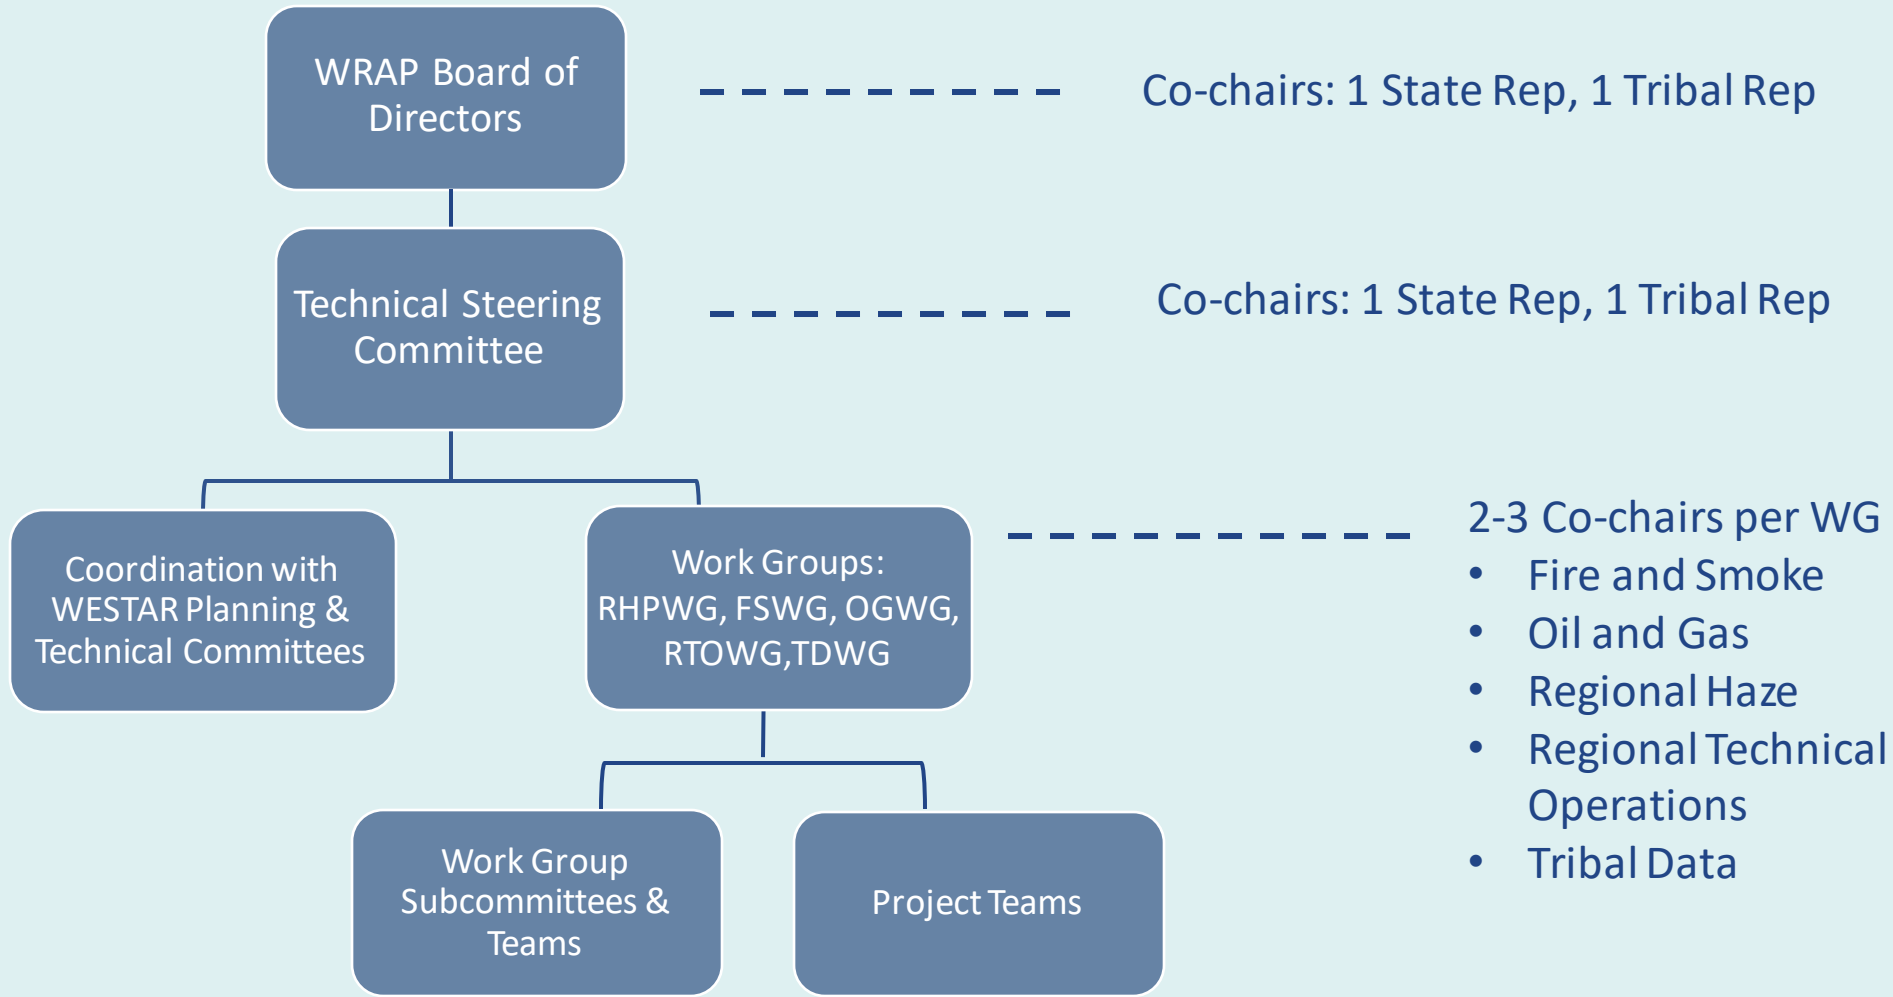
WRAP Board of Directors

Co-chairs: 1 State Rep, 1 Tribal Rep

Technical Steering Committee

Co-chairs: 1 State Rep, 1 Tribal Rep

Coordination with WESTAR Planning & Technical Committees

Work Groups: RHPWG, FSWG, OGWG, RTOWG,TDWG

2-3 Co-chairs per WG
- Fire and Smoke
- Oil and Gas
- Regional Haze
- Regional Technical Operations
- Tribal Data

Work Group Subcommittees & Teams

Project Teams